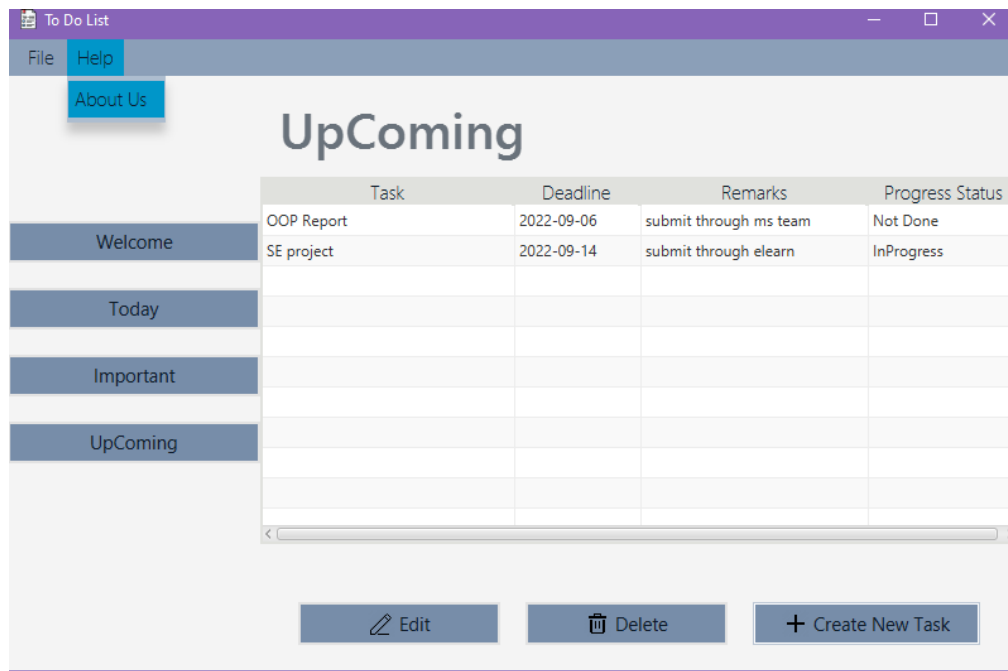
To Do List

File Help

About Us

UpComing

Welcome

Today

Important

UpComing

| Task | Deadline | Remarks | Progress Status |
|---|---|---|---|
| OOP Report | 2022-09-06 | submit through ms team | Not Done |
| SE project | 2022-09-14 | submit through elearn | InProgress |

Edit

Delete

Create New Task